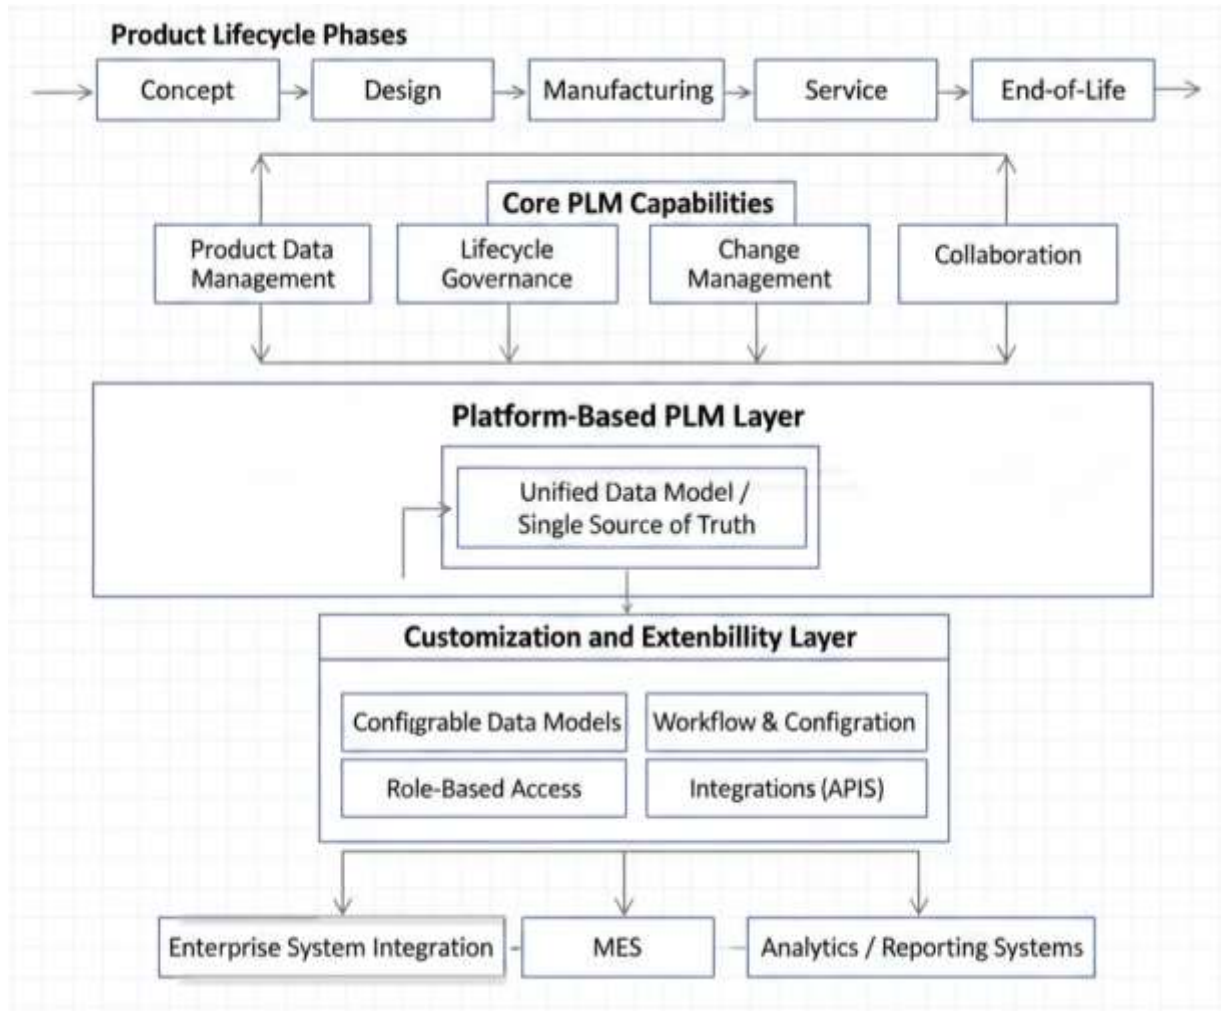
Product Lifecycle Phases

Concept

Design

Manufacturing

Service

End-of-Life

Core PLM Capabilities

Product Data Management

Lifecycle Governance

Change Management

Collaboration

Platform-Based PLM Layer

Unified Data Model / Single Source of Truth

Customization and Extenbillity Layer

Configrable Data Models

Workflow & Configration

Role-Based Access

Integrations (APIS)

Enterprise System Integration

MES

Analytics / Reporting Systems